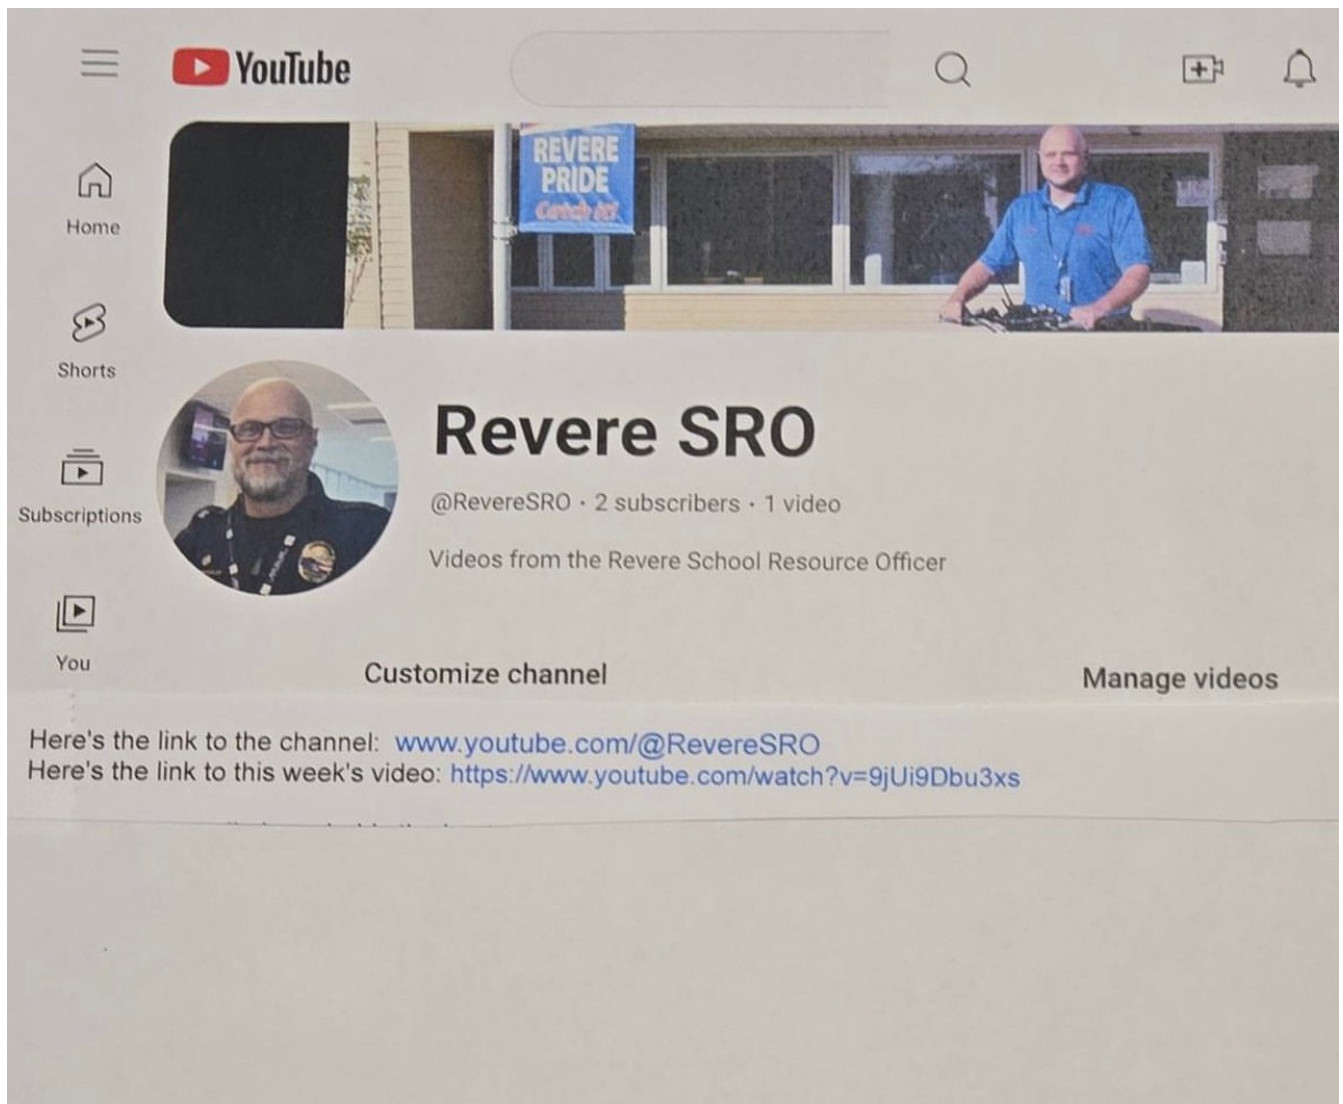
YouTube

Home

Shorts

Subscriptions

You

REVERE PRIDE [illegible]

Revere SRO

@ReverеSRO · 2 subscribers · 1 video

Videos from the Revere School Resource Officer

Customize channel

Manage videos

Here's the link to the channel: www.youtube.com/@RevereSRO
Here's the link to this week's video: https://www.youtube.com/watch?v=9jUi9Dbu3xs